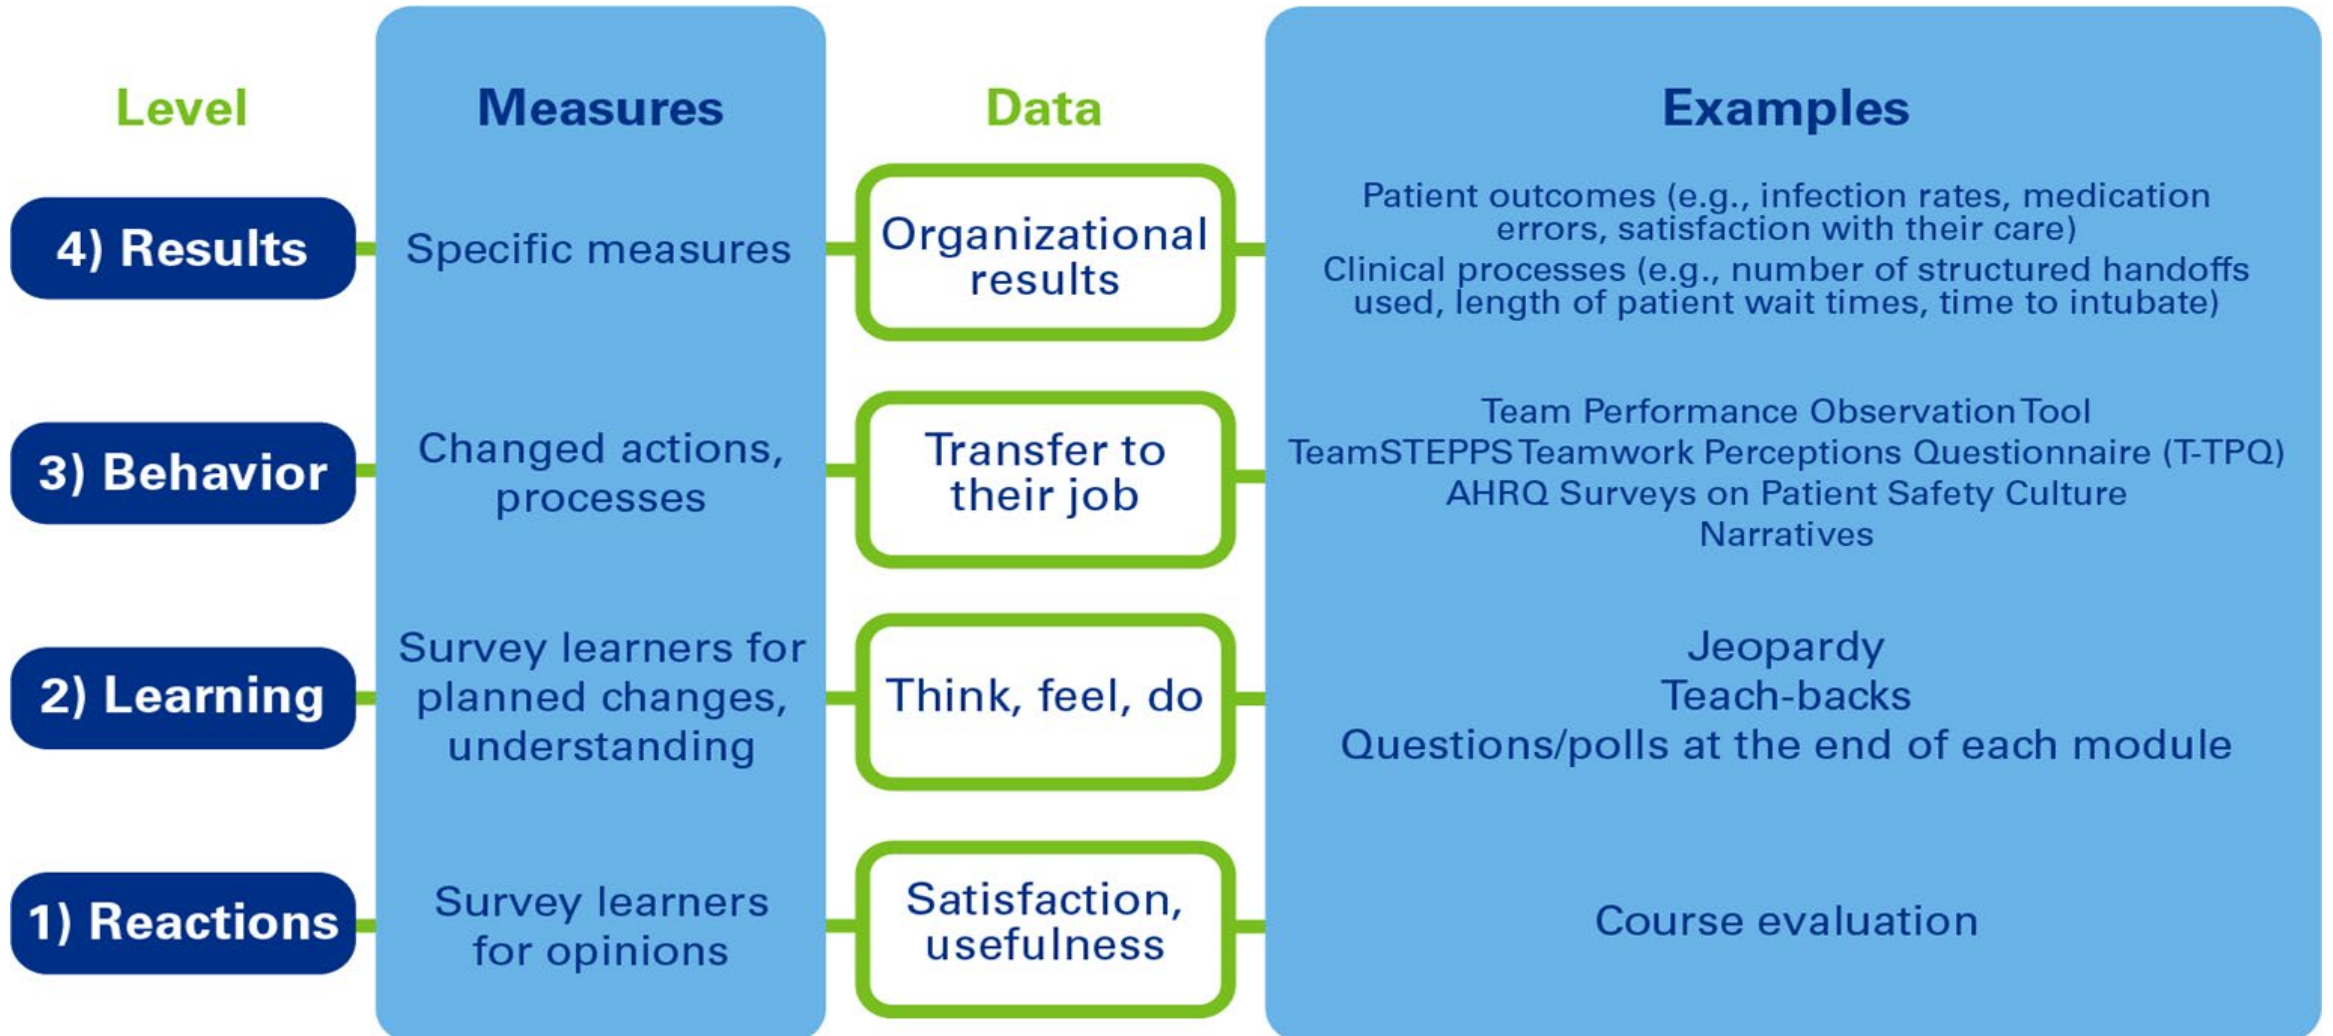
| Level | Measures | Data | Examples |
|---|---|---|---|
| 4) Results | Specific measures | Organizational results | Patient outcomes (e.g., infection rates, medication errors, satisfaction with their care) Clinical processes (e.g., number of structured handoffs used, length of patient wait times, time to intubate) |
| 3) Behavior | Changed actions, processes | Transfer to their job | Team Performance Observation Tool TeamSTEPPS Teamwork Perceptions Questionnaire (T-TPQ) AHRQ Surveys on Patient Safety Culture Narratives |
| 2) Learning | Survey learners for planned changes, understanding | Think, feel, do | Jeopardy Teach-backs Questions/polls at the end of each module |
| 1) Reactions | Survey learners for opinions | Satisfaction, usefulness | Course evaluation |